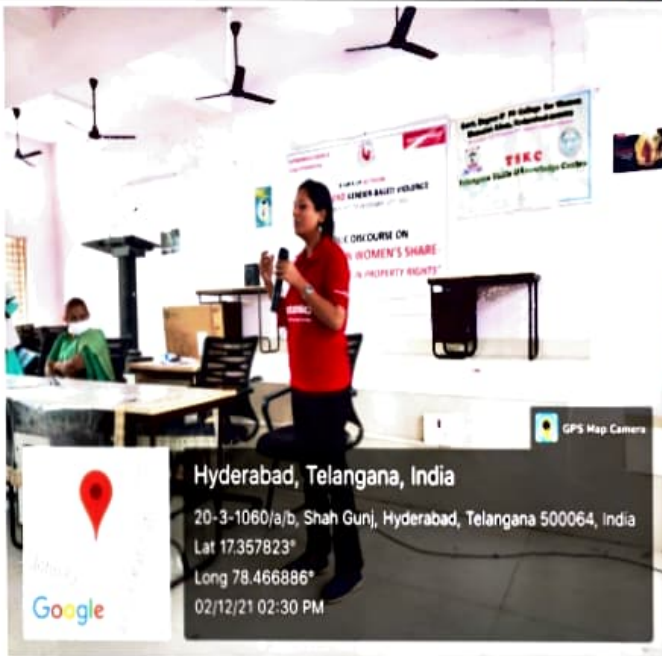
GENDER BASED VIOLENCE

DISCOURSE ON

WOMEN'S SHARE

PROPERTY RIGHTS"

TSKC

Telangana State Knowledge Centre

GPS Map Camera

Hyderabad, Telangana, India

20-3-1060/a/b, Shah Gunj, Hyderabad, Telangana 500064, India

Lat 17.357823°

Long 78.466886°

02/12/21 02:30 PM

Google